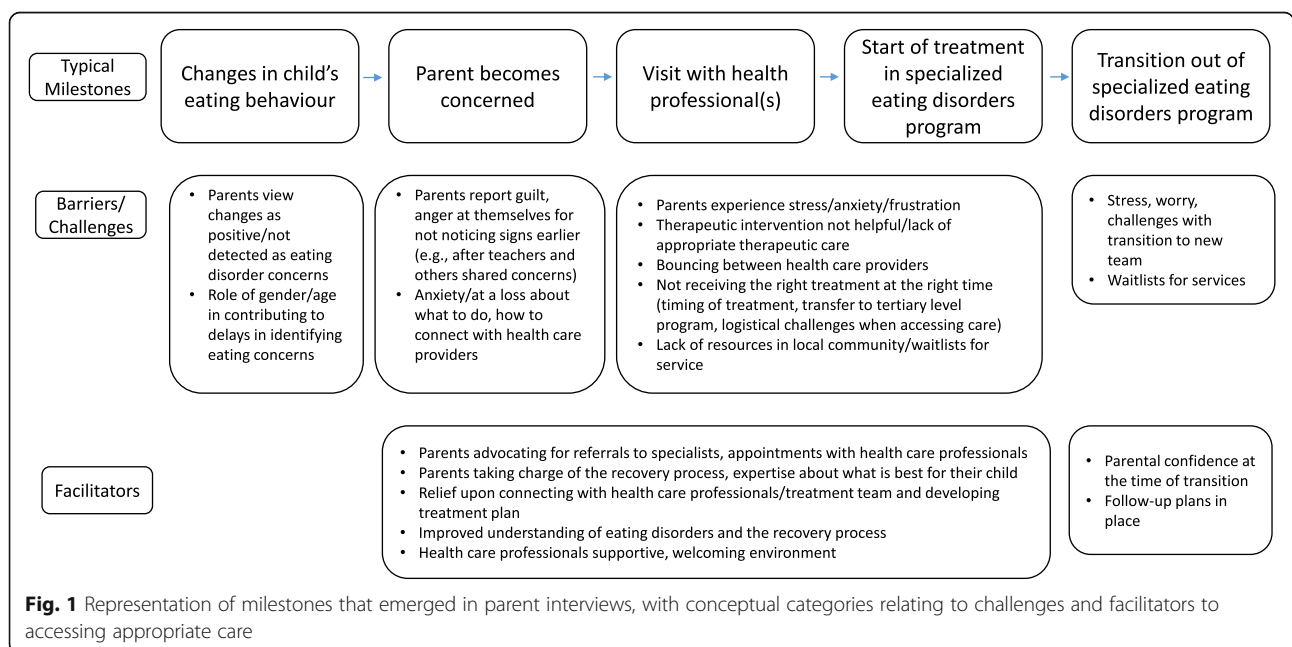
Typical Milestones

Changes in child's eating behaviour

Parent becomes concerned

Visit with health professional(s)

Start of treatment in specialized eating disorders program

Transition out of specialized eating disorders program

Barriers/ Challenges

- Parents view changes as positive/not detected as eating disorder concerns
- Role of gender/age in contributing to delays in identifying eating concerns

- Parents report guilt, anger at themselves for not noticing signs earlier (e.g., after teachers and others shared concerns)
- Anxiety/at a loss about what to do, how to connect with health care providers

- Parents experience stress/anxiety/frustration
- Therapeutic intervention not helpful/lack of appropriate therapeutic care
- Bouncing between health care providers
- Not receiving the right treatment at the right time (timing of treatment, transfer to tertiary level program, logistical challenges when accessing care)
- Lack of resources in local community/waitlists for service

- Stress, worry, challenges with transition to new team
- Waitlists for services

Facilitators

- Parents advocating for referrals to specialists, appointments with health care professionals
- Parents taking charge of the recovery process, expertise about what is best for their child
- Relief upon connecting with health care professionals/treatment team and developing treatment plan
- Improved understanding of eating disorders and the recovery process
- Health care professionals supportive, welcoming environment

- Parental confidence at the time of transition
- Follow-up plans in place

**Fig. 1** Representation of milestones that emerged in parent interviews, with conceptual categories relating to challenges and facilitators to accessing appropriate care